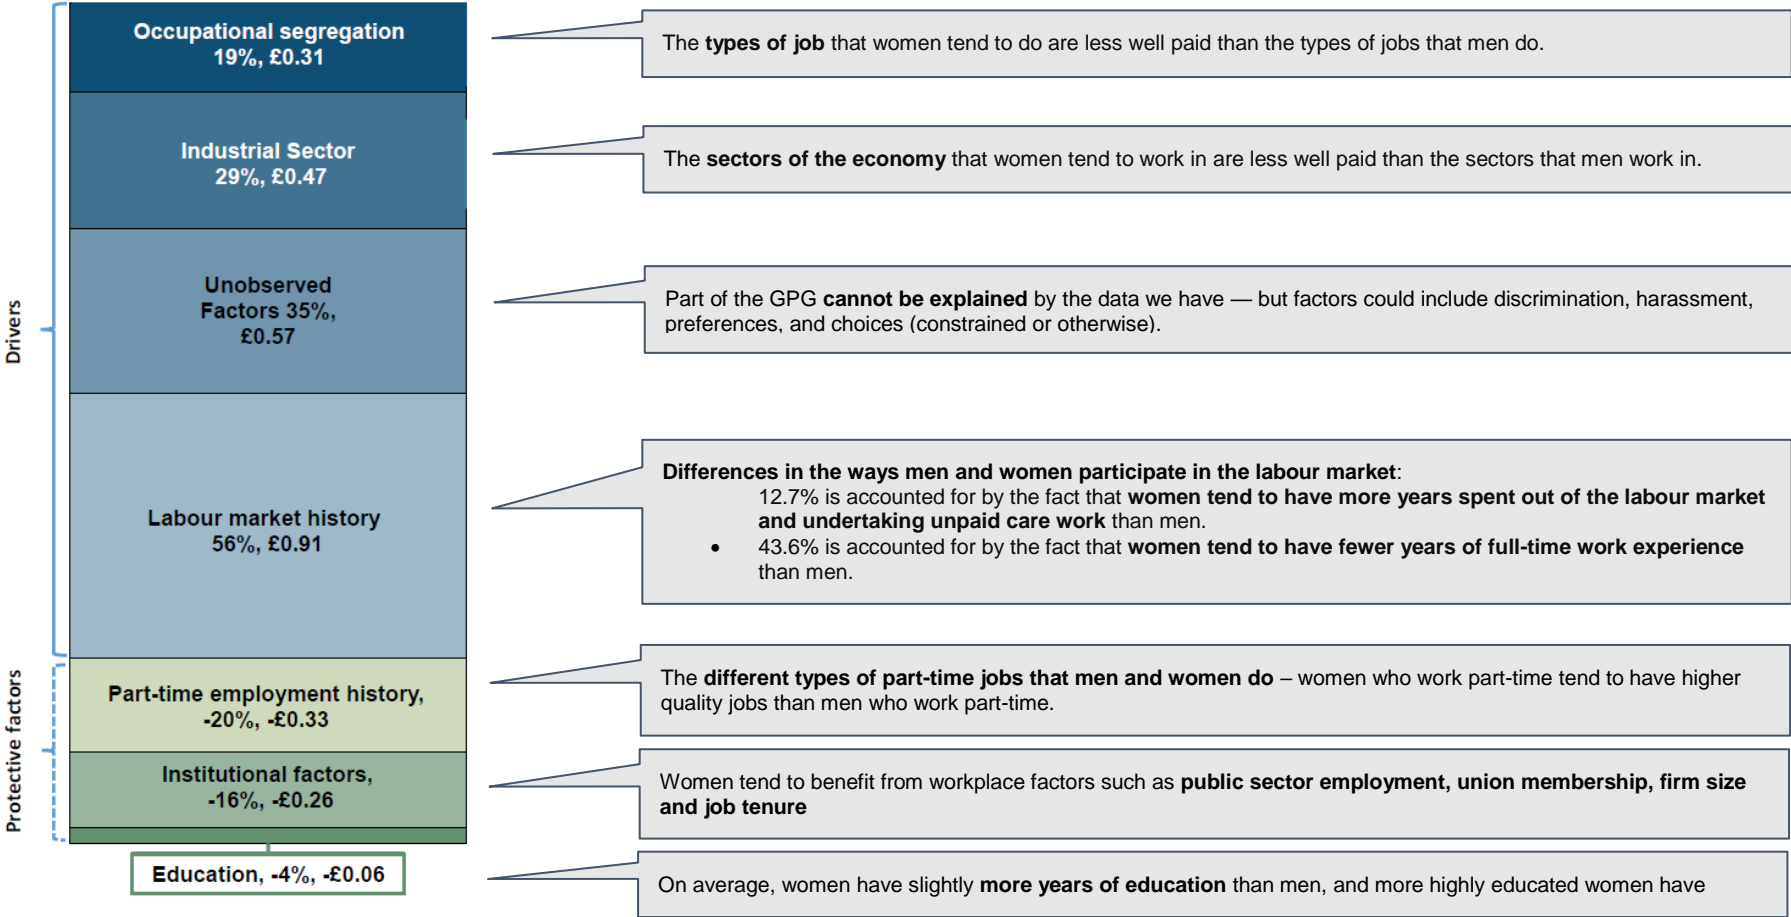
Drivers

Protective factors

Occupational segregation
19%, £0.31

Industrial Sector
29%, £0.47

Unobserved Factors 35%, £0.57

Labour market history
56%, £0.91

Part-time employment history, -20%, -£0.33

Institutional factors, -16%, -£0.26

Education, -4%, -£0.06

The **types of job** that women tend to do are less well paid than the types of jobs that men do.

The **sectors of the economy** that women tend to work in are less well paid than the sectors that men work in.

Part of the GPG **cannot be explained** by the data we have — but factors could include discrimination, harassment, preferences, and choices (constrained or otherwise).

**Differences in the ways men and women participate in the labour market**:
12.7% is accounted for by the fact that **women tend to have more years spent out of the labour market and undertaking unpaid care work** than men.
• 43.6% is accounted for by the fact that **women tend to have fewer years of full-time work experience** than men.

The **different types of part-time jobs that men and women do** – women who work part-time tend to have higher quality jobs than men who work part-time.

Women tend to benefit from workplace factors such as **public sector employment, union membership, firm size and job tenure**

On average, women have slightly **more years of education** than men, and more highly educated women have